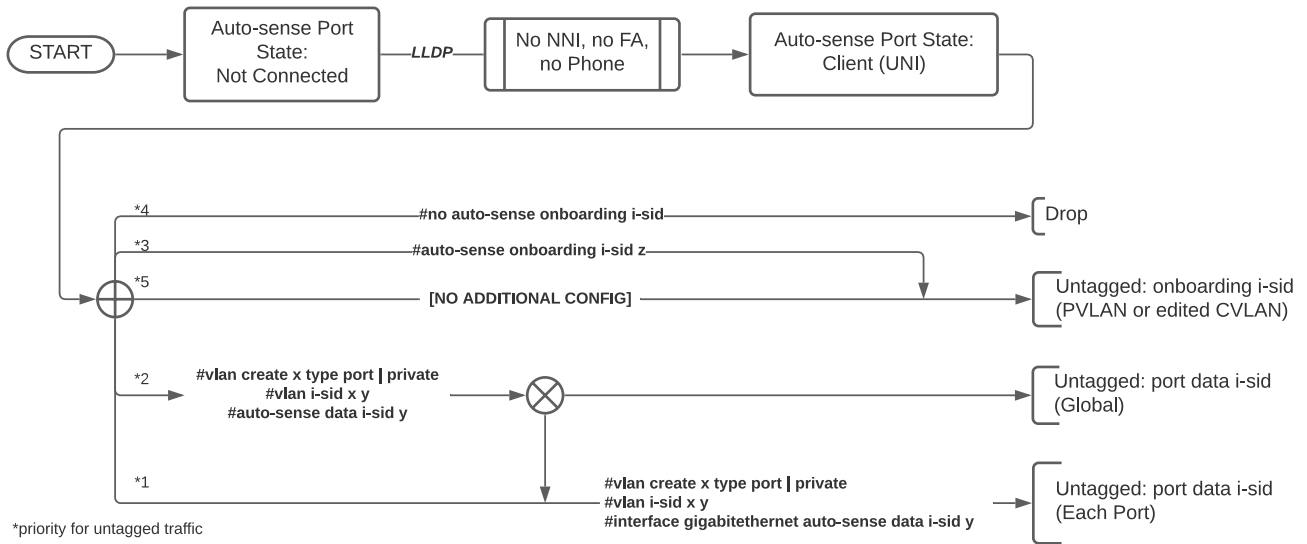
START

Auto-sense Port State: Not Connected

LLDP

No NNI, no FA, no Phone

Auto-sense Port State: Client (UNI)

*4

#no auto-sense onboarding i-sid

Drop

*3

#auto-sense onboarding i-sid z

*5

[NO ADDITIONAL CONFIG]

Untagged: onboarding i-sid (PVLAN or edited CVLAN)

*2

#vlan create x type port | private
#vlan i-sid x y
#auto-sense data i-sid y

Untagged: port data i-sid (Global)

*1

#vlan create x type port | private
#vlan i-sid x y
#interface gigabitethernet auto-sense data i-sid y

Untagged: port data i-sid (Each Port)

*priority for untagged traffic